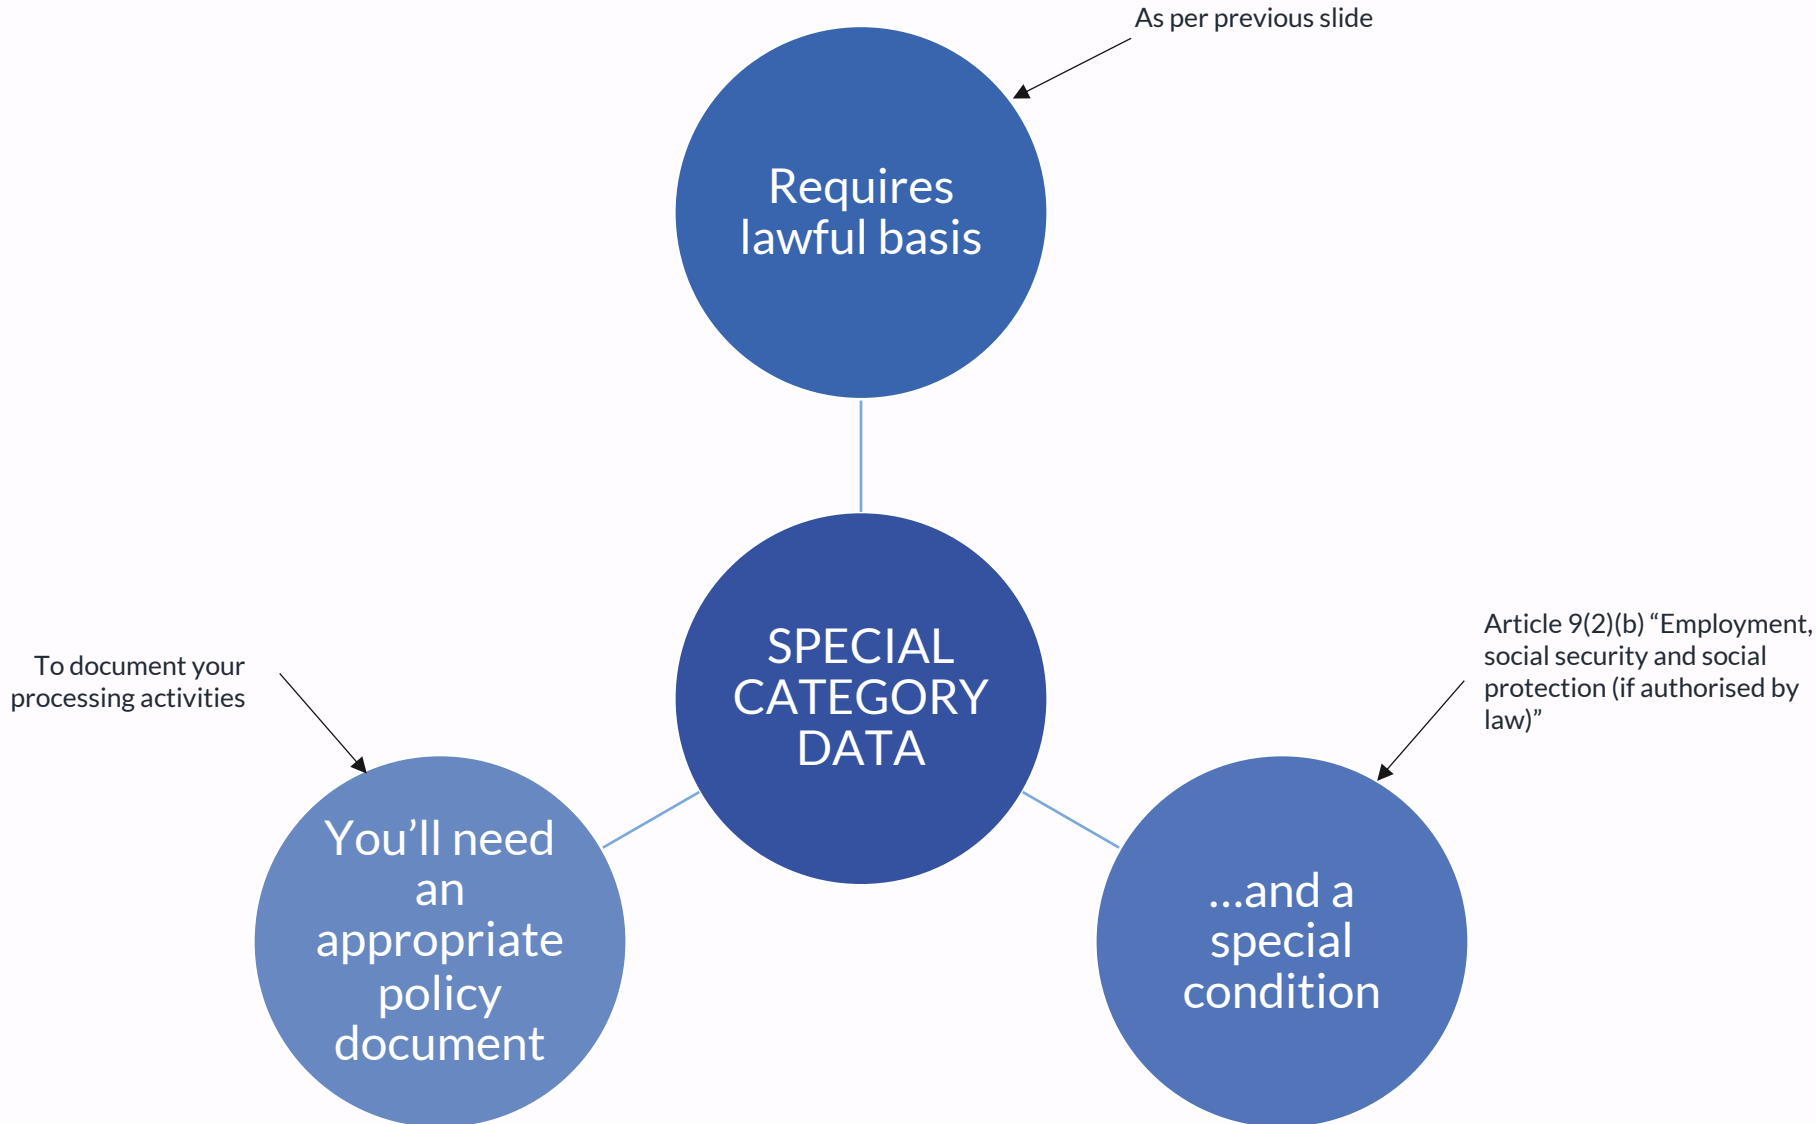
As per previous slide

Requires lawful basis

SPECIAL CATEGORY DATA

To document your processing activities

Article 9(2)(b) “Employment, social security and social protection (if authorised by law)”

You’ll need an appropriate policy document

...and a special condition